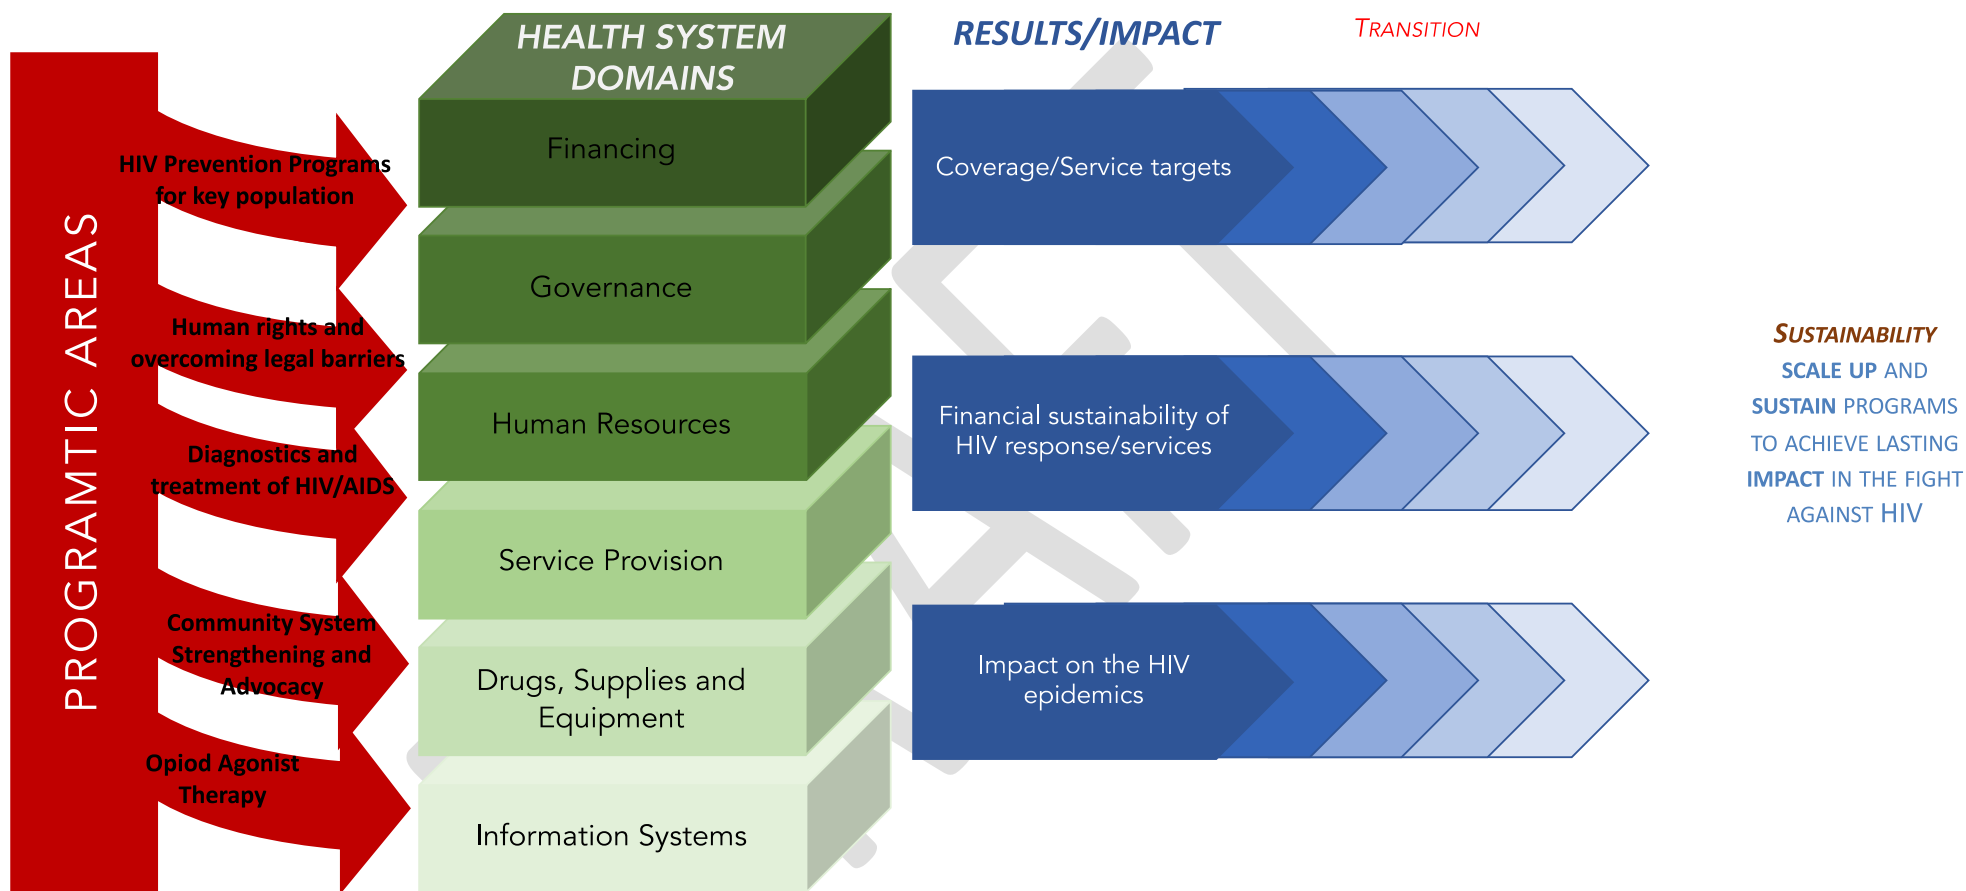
PROGRAMTIC AREAS

HIV Prevention Programs for key population

Human rights and overcoming legal barriers

Diagnostics and treatment of HIV/AIDS

Community System Strengthening and Advocacy

Opiod Agonist Therapy

HEALTH SYSTEM DOMAINS

Financing

Governance

Human Resources

Service Provision

Drugs, Supplies and Equipment

Information Systems

RESULTS/IMPACT

TRANSITION

Coverage/Service targets

Financial sustainability of HIV response/services

Impact on the HIV epidemics

SUSTAINABILITY

SCALE UP AND SUSTAIN PROGRAMS TO ACHIEVE LASTING IMPACT IN THE FIGHT AGAINST HIV